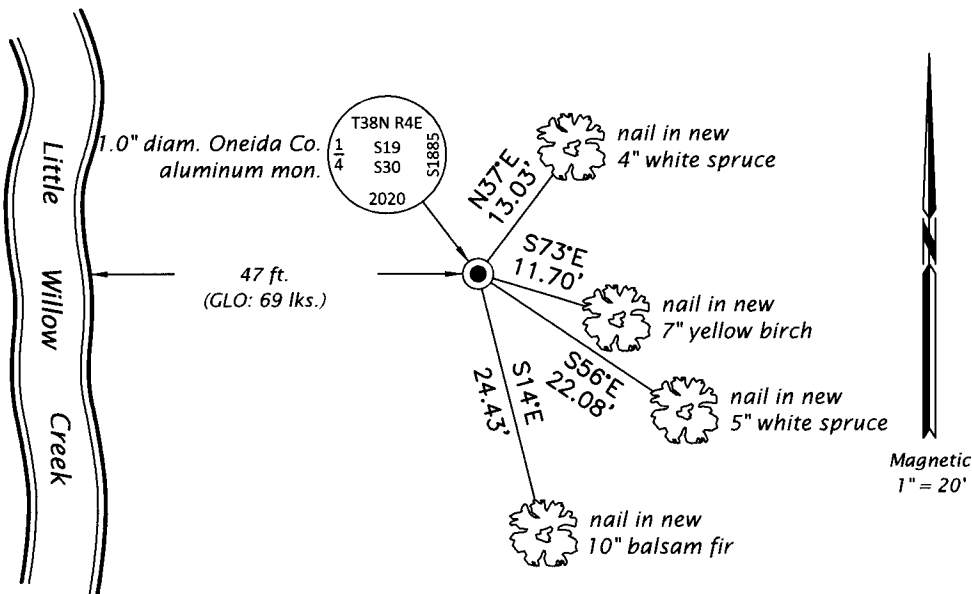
Little Willow Creek

1.0" diam. Oneida Co. aluminum mon.

T38N R4E
$\frac{1}{4}$
S19
S30
S1885
2020

47 ft.
(GLO: 69 lks.)

N37°E
13.03'

nail in new
4" white spruce

S73°E
11.70'

nail in new
7" yellow birch

S56°E
22.08'

nail in new
5" white spruce

S14°E
24.43'

nail in new
10" balsam fir

Magnetic
1" = 20'